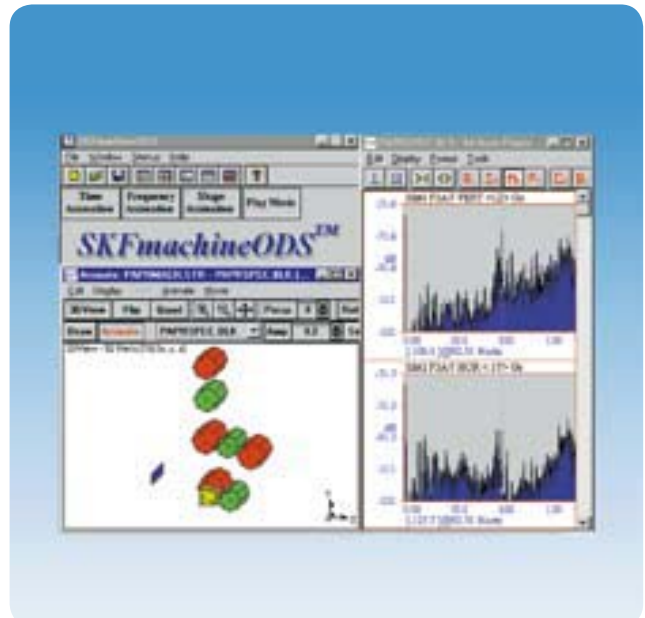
SKFmachineODS
File Window Setup Help
Time Animation
Frequency Animation
Shape Animation
Play Movie
SKFmachineODS™
Animate
Edit Display Animate Move
3D View
Flip
Speed
Phase
Draw
Animate
Amp
Edit Display Format Tools
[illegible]
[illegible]